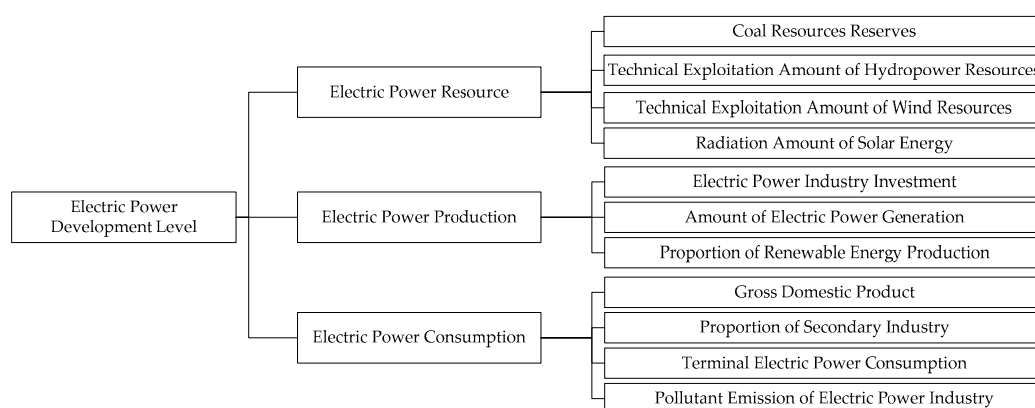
Electric Power Development Level

Electric Power Resource

Coal Resources Reserves

Technical Exploitation Amount of Hydropower Resources

Technical Exploitation Amount of Wind Resources

Radiation Amount of Solar Energy

Electric Power Production

Electric Power Industry Investment

Amount of Electric Power Generation

Proportion of Renewable Energy Production

Electric Power Consumption

Gross Domestic Product

Proportion of Secondary Industry

Terminal Electric Power Consumption

Pollutant Emission of Electric Power Industry